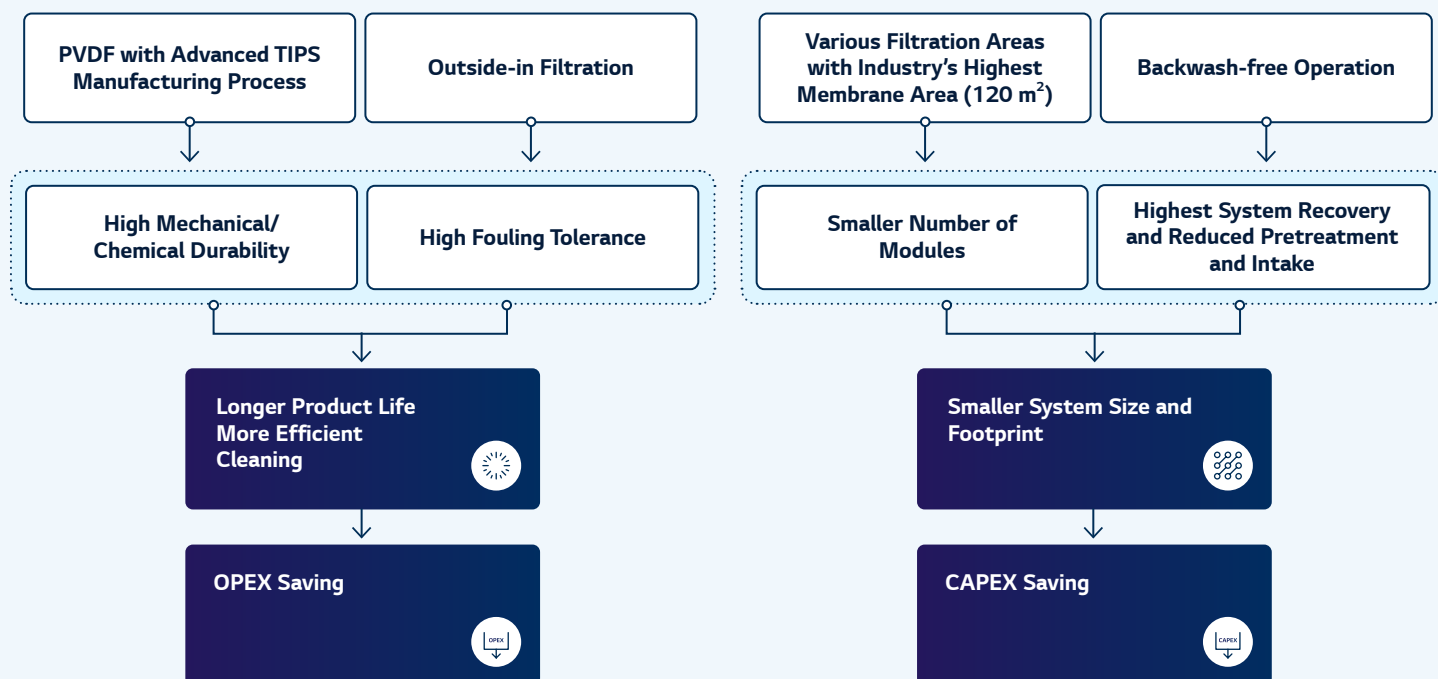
PVDF with Advanced TIPS Manufacturing Process

Outside-in Filtration

High Mechanical/ Chemical Durability

High Fouling Tolerance

Longer Product Life
More Efficient Cleaning

OPEX Saving

OPEX

Various Filtration Areas with Industry's Highest Membrane Area (120 m$^2$)

Backwash-free Operation

Smaller Number of Modules

Highest System Recovery and Reduced Pretreatment and Intake

Smaller System Size and Footprint

CAPEX Saving

CAPEX